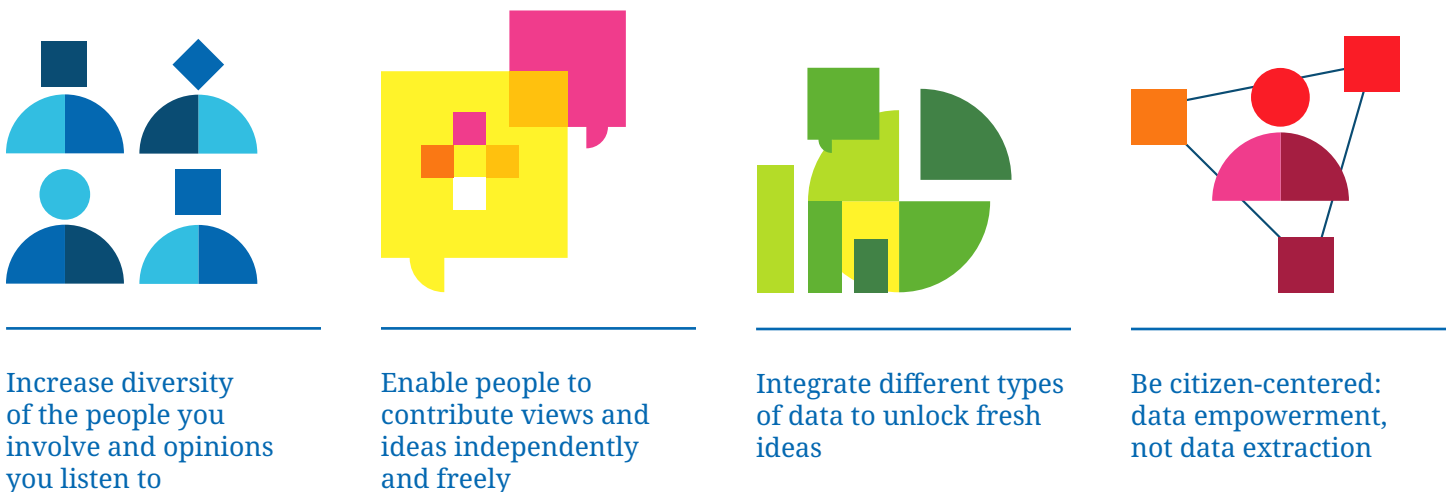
Increase diversity of the people you involve and opinions you listen to

Enable people to contribute views and ideas independently and freely

Integrate different types of data to unlock fresh ideas

Be citizen-centered: data empowerment, not data extraction